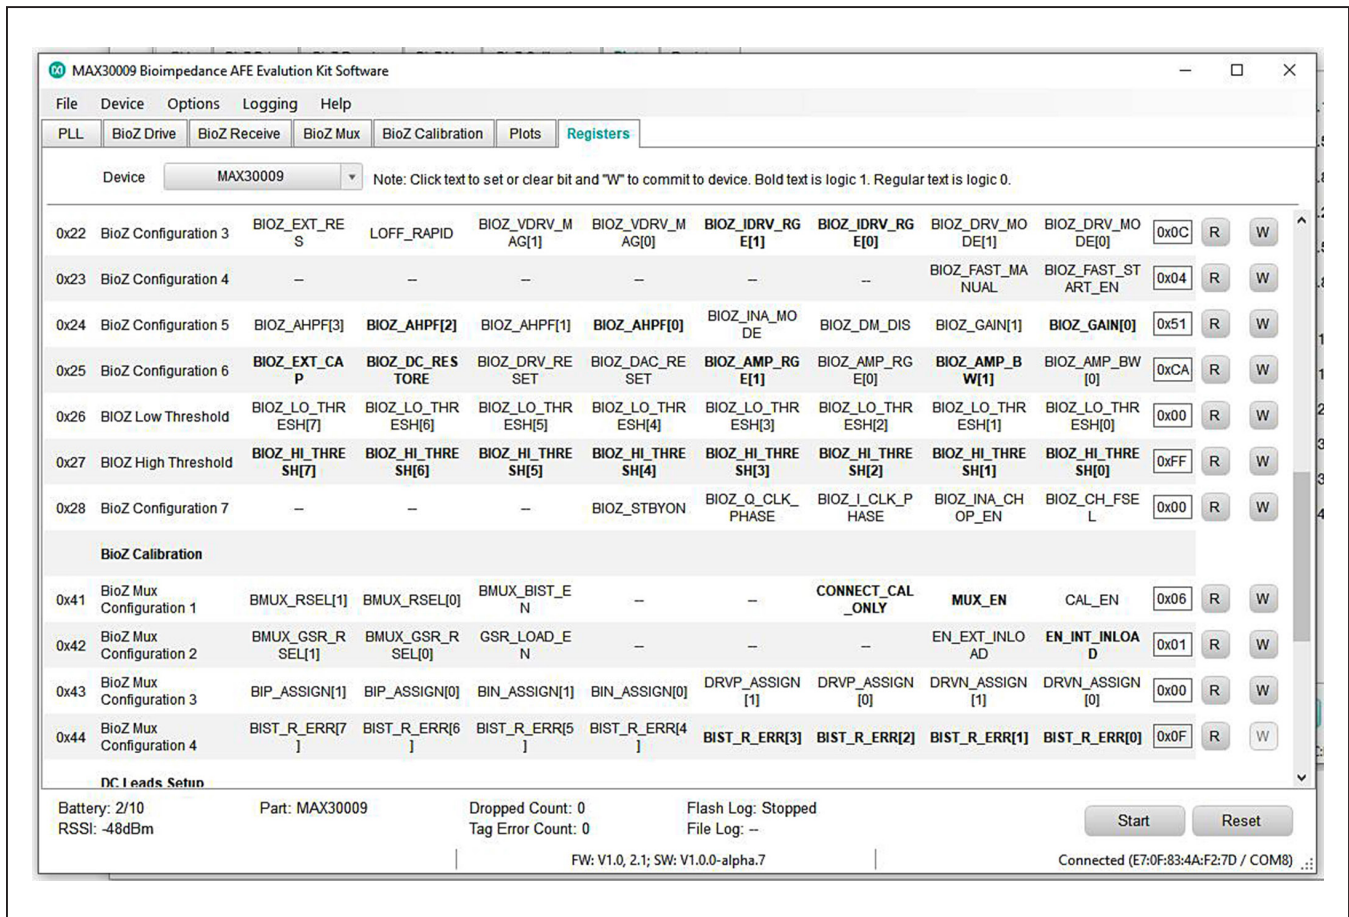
MAX30009 Bioimpedance AFE Evalution Kit Software

File Device Options Logging Help

PLL | BioZ Drive | BioZ Receive | BioZ Mux | BioZ Calibration | Plots | Registers

Device MAX30009 Note: Click text to set or clear bit and "W" to commit to device. Bold text is logic 1. Regular text is logic 0.

| | | | | | | | | | | | | |
|---|---|---|---|---|---|---|---|---|---|---|---|---|
| 0x22 | BioZ Configuration 3 | BIOZ_EXT_RES | LOFF_RAPID | BIOZ_VDRV_MAG[1] | BIOZ_VDRV_MAG[0] | **BIOZ_IDRV_RGE[1]** | **BIOZ_IDRV_RGE[0]** | BIOZ_DRV_MODE[1] | BIOZ_DRV_MODE[0] | 0x0C | R | W |
| 0x23 | BioZ Configuration 4 | – | – | – | – | – | – | BIOZ_FAST_MANUAL | BIOZ_FAST_START_EN | 0x04 | R | W |
| 0x24 | BioZ Configuration 5 | BIOZ_AHPF[3] | **BIOZ_AHPF[2]** | BIOZ_AHPF[1] | **BIOZ_AHPF[0]** | BIOZ_INA_MODE | BIOZ_DM_DIS | BIOZ_GAIN[1] | **BIOZ_GAIN[0]** | 0x51 | R | W |
| 0x25 | BioZ Configuration 6 | **BIOZ_EXT_CAP** | **BIOZ_DC_RESTORE** | BIOZ_DRV_RESET | BIOZ_DAC_RESET | **BIOZ_AMP_RGE[1]** | BIOZ_AMP_RGE[0] | **BIOZ_AMP_BW[1]** | BIOZ_AMP_BW[0] | 0xCA | R | W |
| 0x26 | BIOZ Low Threshold | BIOZ_LO_THRESH[7] | BIOZ_LO_THRESH[6] | BIOZ_LO_THRESH[5] | BIOZ_LO_THRESH[4] | BIOZ_LO_THRESH[3] | BIOZ_LO_THRESH[2] | BIOZ_LO_THRESH[1] | BIOZ_LO_THRESH[0] | 0x00 | R | W |
| 0x27 | BIOZ High Threshold | **BIOZ_HI_THRESH[7]** | **BIOZ_HI_THRESH[6]** | **BIOZ_HI_THRESH[5]** | **BIOZ_HI_THRESH[4]** | **BIOZ_HI_THRESH[3]** | **BIOZ_HI_THRESH[2]** | **BIOZ_HI_THRESH[1]** | **BIOZ_HI_THRESH[0]** | 0xFF | R | W |
| 0x28 | BioZ Configuration 7 | – | – | – | BIOZ_STBYON | BIOZ_Q_CLK_PHASE | BIOZ_I_CLK_PHASE | BIOZ_INA_CHOP_EN | BIOZ_CH_FSEL | 0x00 | R | W |
| | **BioZ Calibration** | | | | | | | | | | | |
| 0x41 | BioZ Mux Configuration 1 | BMUX_RSEL[1] | BMUX_RSEL[0] | BMUX_BIST_EN | – | – | **CONNECT_CAL_ONLY** | **MUX_EN** | CAL_EN | 0x06 | R | W |
| 0x42 | BioZ Mux Configuration 2 | BMUX_GSR_RSEL[1] | BMUX_GSR_RSEL[0] | GSR_LOAD_EN | – | – | – | EN_EXT_INLOAD | **EN_INT_INLOAD** | 0x01 | R | W |
| 0x43 | BioZ Mux Configuration 3 | BIP_ASSIGN[1] | BIP_ASSIGN[0] | BIN_ASSIGN[1] | BIN_ASSIGN[0] | DRVP_ASSIGN[1] | DRVP_ASSIGN[0] | DRVN_ASSIGN[1] | DRVN_ASSIGN[0] | 0x00 | R | W |
| 0x44 | BioZ Mux Configuration 4 | BIST_R_ERR[7] | BIST_R_ERR[6] | BIST_R_ERR[5] | BIST_R_ERR[4] | **BIST_R_ERR[3]** | **BIST_R_ERR[2]** | **BIST_R_ERR[1]** | **BIST_R_ERR[0]** | 0x0F | R | W |

DC Leads Setup

Battery: 2/10 Part: MAX30009 Dropped Count: 0 Flash Log: Stopped
RSSI: -48dBm Tag Error Count: 0 File Log: --
Start Reset

FW: V1.0, 2.1; SW: V1.0.0-alpha.7 Connected (E7:0F:83:4A:F2:7D / COM8)